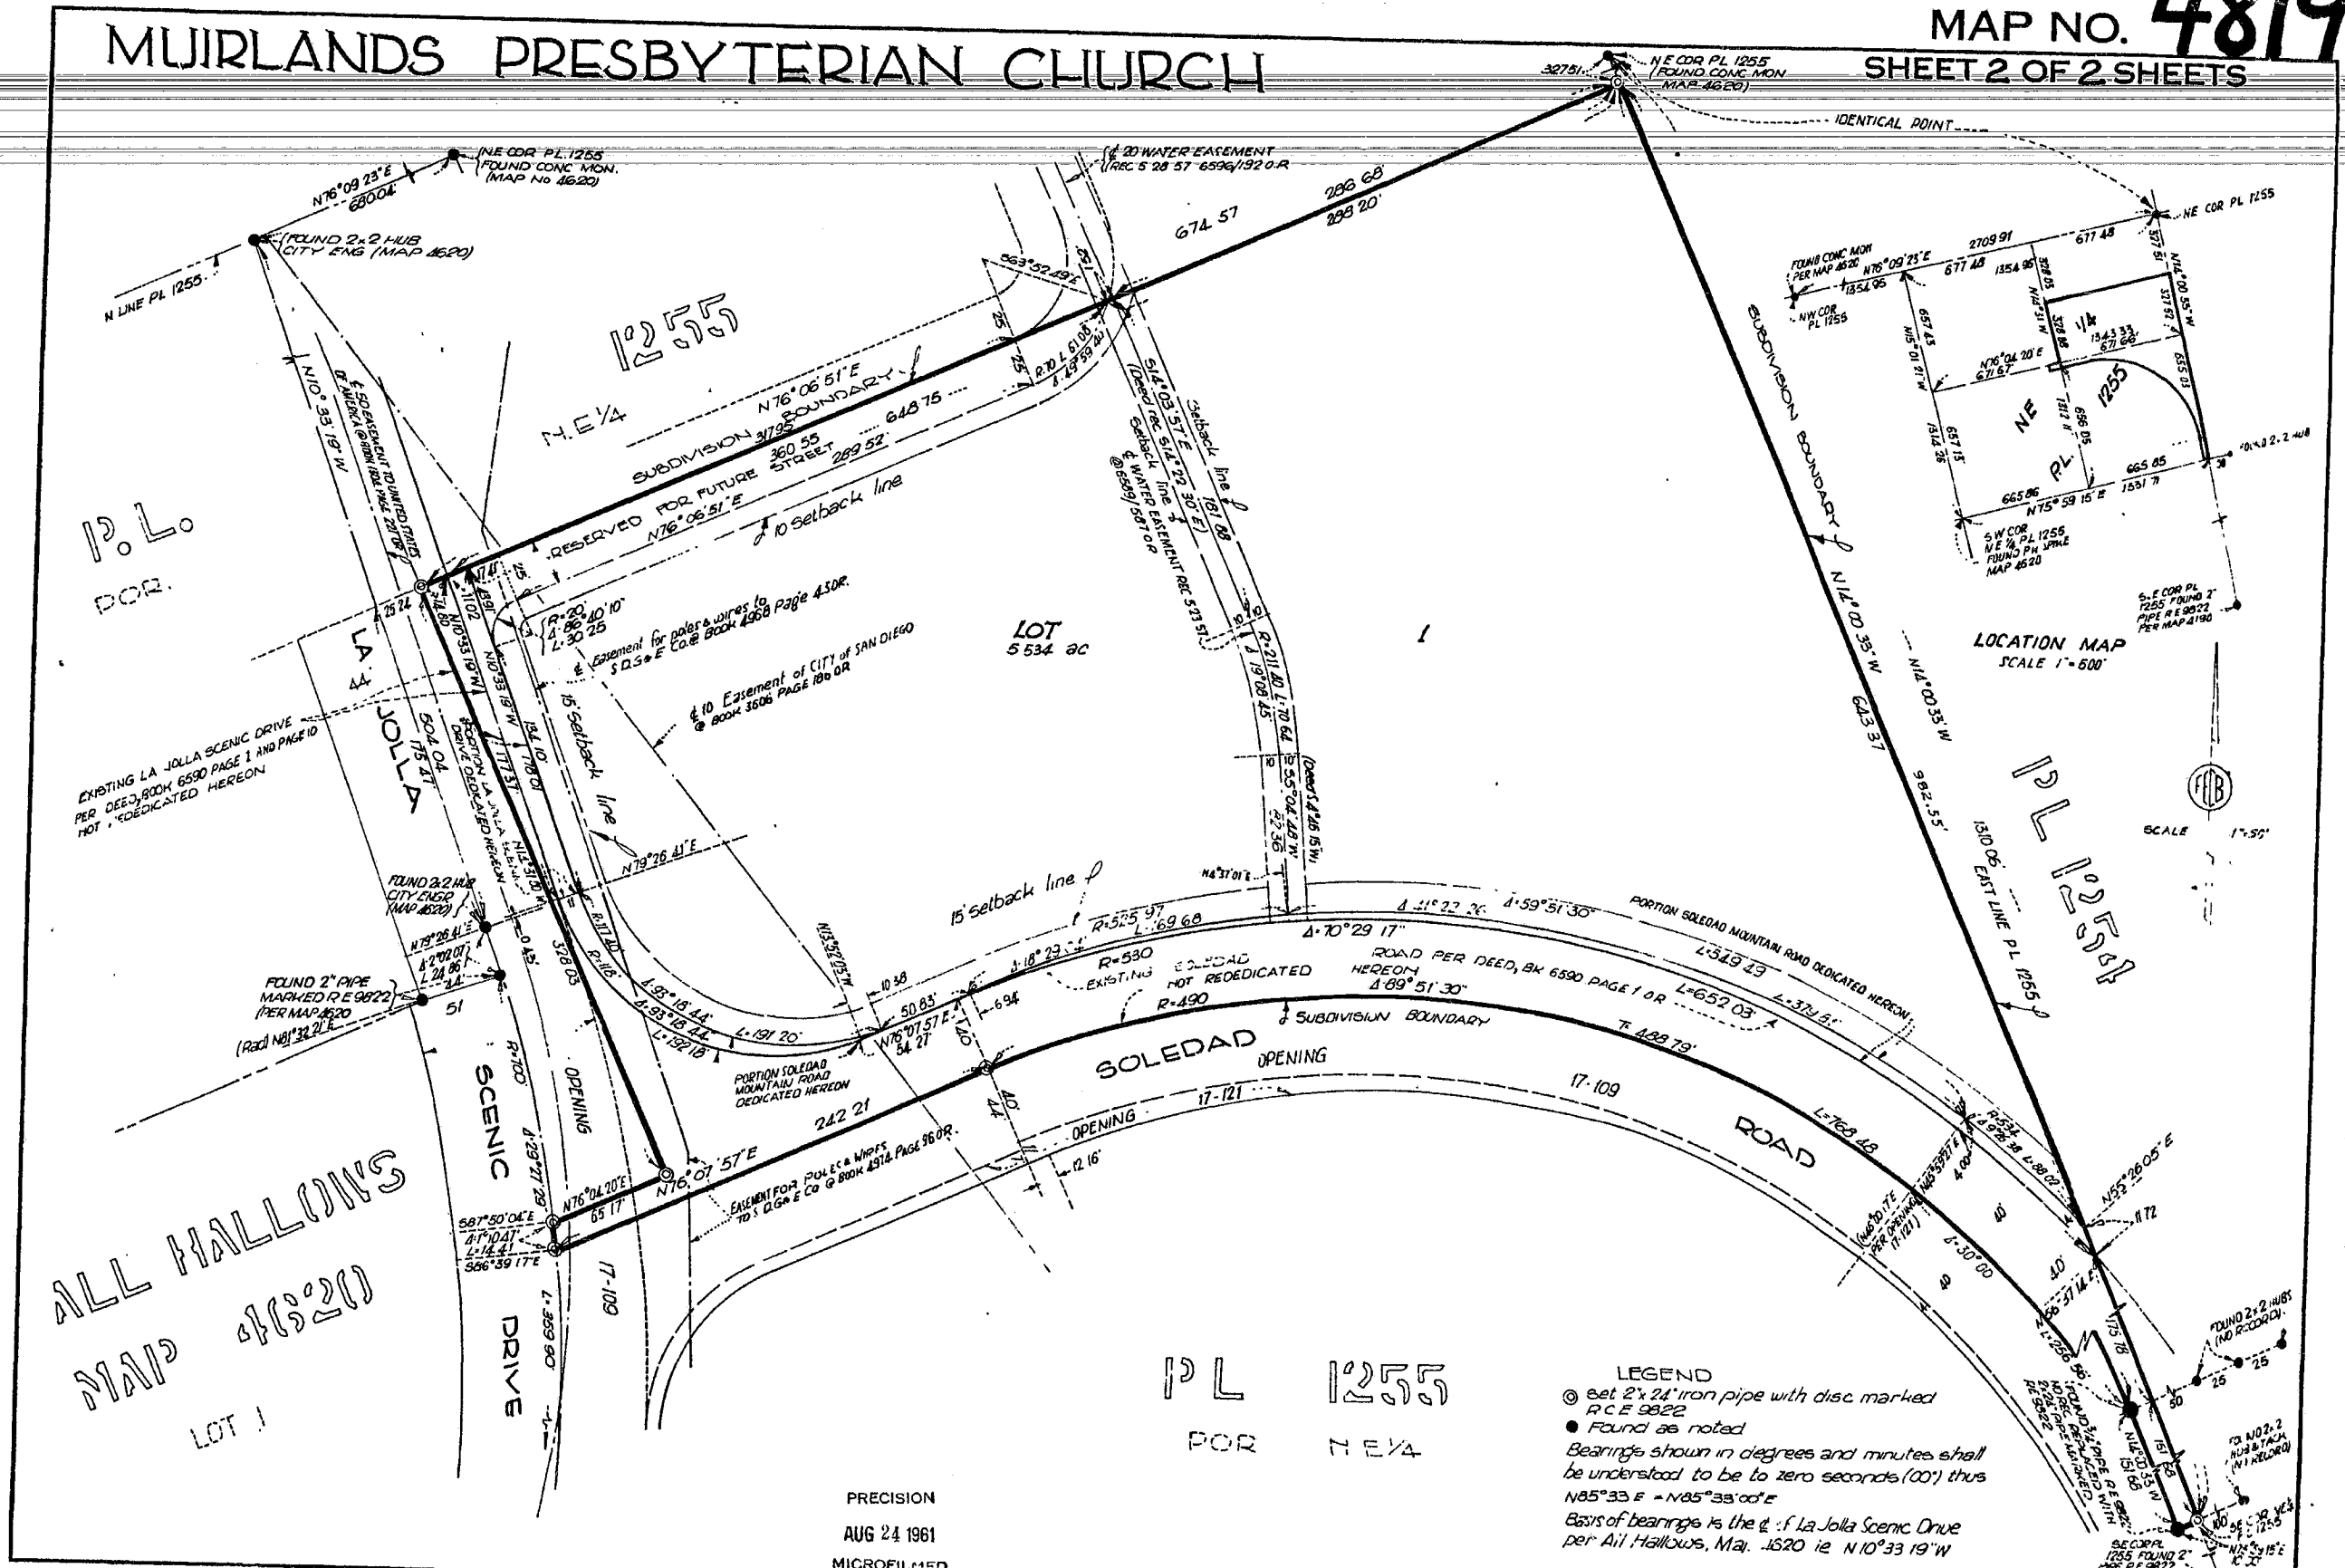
MUIRLANDS PRESBYTERIAN CHURCH

MAP NO. 4819
SHEET 2 OF 2 SHEETS

N E COR PL 1255 (FOUND CONC MON MAP 4620)
IDENTICAL POINT

NE COR PL.1255 FOUND CONC MON. (MAP No 4620)
N76°09'23"E 680.04
(FOUND 2x2 HUB CITY ENG (MAP 4620)
N LINE PL 1255

℄ 20 WATER EASEMENT (REC 5 28 57 6596/192 O.R

674.57
286.68
288.20

1255
N.E¼
P.L.
POR.

N76°06'51"E
SUBDIVISION BOUNDARY
317.95
648.75
360.55
289.52
RESERVED FOR FUTURE STREET
N76°06'51"E
10 Setback line
S63°52'49"E
R-70 L 61.08
Δ 49°59'40"
S14°03'57"E (Deed rec S14°22'30"E)
Setback line
℄ WATER EASEMENT REC 5 23 57
@ 6596/587 O.R
Setback line
181.88
N10°33'19"W
℄ 50 EASEMENT TO UNITED STATES OF AMERICA @ BOOK 1806 PAGE 297 DR

R=20 Δ 86°40'10" L 30.25
Easement for poles & wires to S.D.G.&E Co.@ Book 4968 Page 450 OR
℄ 10 Easement of CITY of SAN DIEGO @ BOOK 3606 PAGE 186 OR
LOT 1
5.534 ac
15' Setback line
R=211.80 L=70.64 Δ 19°06'45"
(Deed S 4°26'15"W)
S5°04'48"W
22.36
N4°31'01"E

LA JOLLA
44
504.04
175.47
N10°33'19"W
177.37
178.01
184.10
PORTION LA JOLLA SCENIC DRIVE DEDICATED HEREON
EXISTING LA JOLLA SCENIC DRIVE PER DEED BOOK 6590 PAGE 1 AND PAGE 10 NOT REDEDICATED HEREON
N79°26'41"E
FOUND 2x2 HUB CITY ENGR (MAP 4620)
N79°26'41"E
Δ 2°02'07"
L 24.86
44
FOUND 2" PIPE MARKED R E 9822 (PER MAP 4620
(Rad) N81°32'21"E
51
R=700
328.03
R=117.80
R=118
Δ 93°18'44"
L=191.20
L=192.18
15' Setback line
R=525.97 L 169.68
Δ 18°29'
R=530
EXISTING SOLEDAD NOT REDEDICATED
R=490
Δ 70°29'17"
Δ 41°22'26"
Δ 59°51'30"
ROAD PER DEED, BK 6590 PAGE 1 OR HEREON
Δ 89°51'30"
PORTION SOLEDAD MOUNTAIN ROAD DEDICATED HEREON
L=549.23
L=652.03
L=379.51
SUBDIVISION BOUNDARY
T 488.79
N33°52'03"W
10.38
50.83
6.94
N76°07'57"E 54.27
PORTION SOLEDAD MOUNTAIN ROAD DEDICATED HEREON
SOLEDAD
OPENING
ROAD
242.21
40
44
N76°07'57"E
EASEMENT FOR POLES & WIRES TO S.D.G&E Co @ BOOK 4914 PAGE 96 OR
OPENING
17-121
17-109
L=768.48
12.16
SCENIC
DRIVE
OPENING
Δ 29°22'29"
L 359.90
17-109
N76°04'20"E
65.17
S87°50'04"E
Δ 1°10'41"
L 14.41
S86°39'17"E

ALL HALLOWS
MAP 4620
LOT 1

PL 1255
POR N E¼

SUBDIVISION BOUNDARY
N14°00'35"W
643.37
N14°00'35"W
982.55
1310.06
EAST LINE PL 1255
PL 1255
N55°26'05"E
11.72
R=534 Δ 9°26'38" L 88.00
N45°37'27"E
4.00
(N46°30'17"E PER OPENING 17-121)
Δ 30°00
40
40
N 56°37'14"E
L=256.56
FOUND 3/4" PIPE RE 9822 NO RECORD REPLACED WITH RE 9822
175.78
N14°00'35"W
151.68
151.68
FOUND 2x2 HUBS (NO RECORD)
25
25
50
FOUND 2x2 HUB & TACK (NO RECORD)
SE COR PL 1255 FOUND 2" PIPE RE 9822
NE COR PL 1255

LOCATION MAP
SCALE 1"=600'
FOUND CONC MON PER MAP 4620
NW COR PL 1255
N76°09'23"E
2709.91
677.48
1354.95
677.48
1354.95
N14°
328.85
327.97
327.51
N14°00'55"W
N76°04'20"E
671.67
1343.33
671.66
N15°01'21"W
657.43
1314.26
657.15
NE 1/4
PL 1255
656.05
1312.11
665.86
N75°59'15"E
1331.71
665.85
SW COR NE¼ PL 1255 FOUND PK SPIKE MAP 4620
FOUND 2.2 HUB
S.E COR PL 1255 FOUND 2" PIPE RE 9822 PER MAP 4190

SCALE 1"=50'
FB

LEGEND
◎ set 2"x 24" iron pipe with disc marked RCE 9822
● Found as noted
Bearings shown in degrees and minutes shall be understood to be to zero seconds (00") thus N85°33 E = N85°33'00"E
Basis of bearings is the ℄ of La Jolla Scenic Drive per All Hallows, Map 4620 ie N10°33 19"W

PRECISION
AUG 24 1961
MICROFILMED